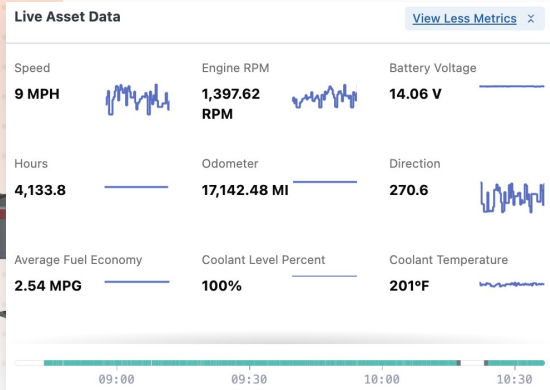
Live Asset Data

View Less Metrics ×

Speed
9 MPH

Engine RPM
1,397.62 RPM

Battery Voltage
14.06 V

Hours
4,133.8

Odometer
17,142.48 MI

Direction
270.6

Average Fuel Economy
2.54 MPG

Coolant Level Percent
100%

Coolant Temperature
201ºF

09:00 09:30 10:00 10:30